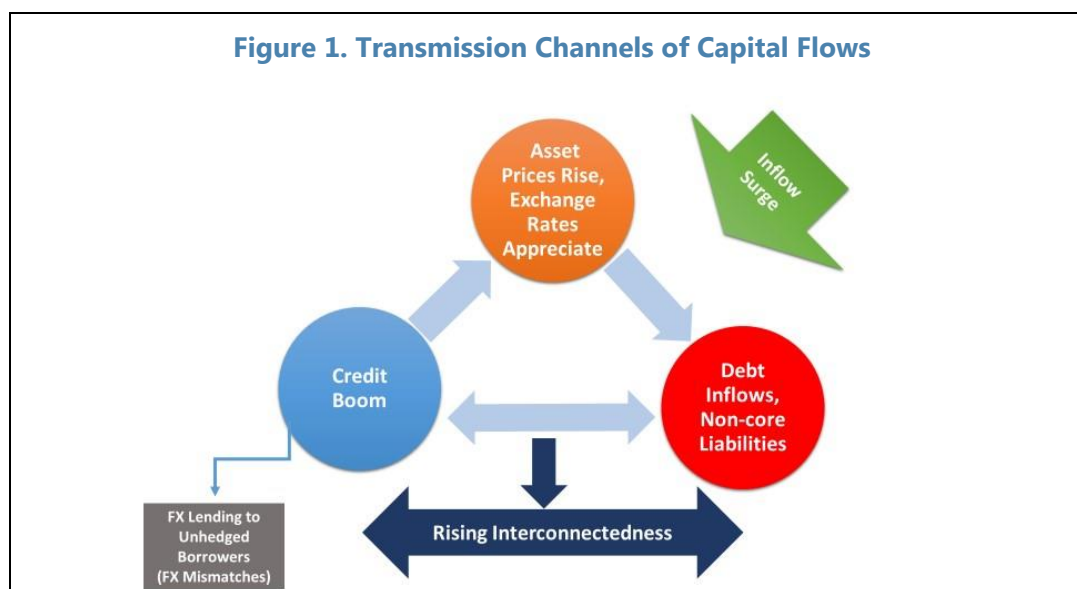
Figure 1. Transmission Channels of Capital Flows

Asset Prices Rise, Exchange Rates Appreciate

Inflow Surge

Credit Boom

Debt Inflows, Non-core Liabilities

FX Lending to Unhedged Borrowers (FX Mismatches)

Rising Interconnectedness